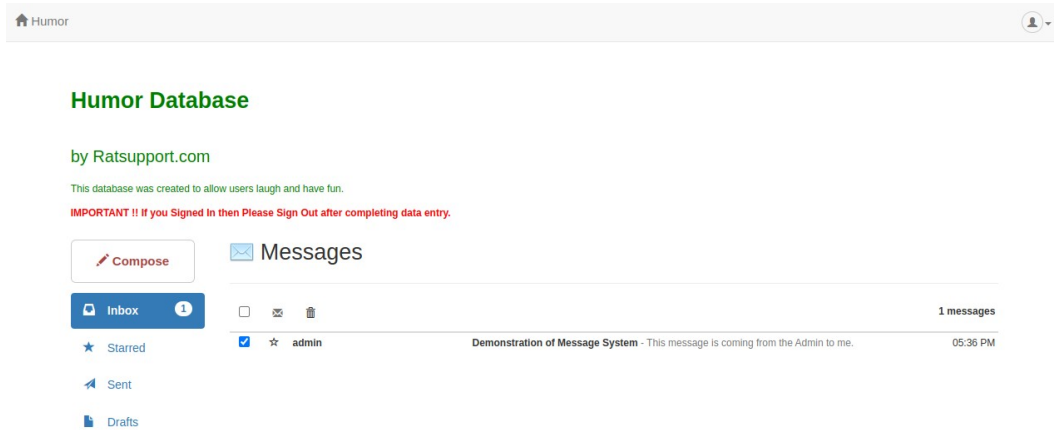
Humor

Humor Database

by Ratsupport.com

This database was created to allow users laugh and have fun.

IMPORTANT !! If you Signed In then Please Sign Out after completing data entry.

Compose

Messages

Inbox 1

1 messages

Starred

admin Demonstration of Message System - This message is coming from the Admin to me. 05:36 PM

Sent

Drafts